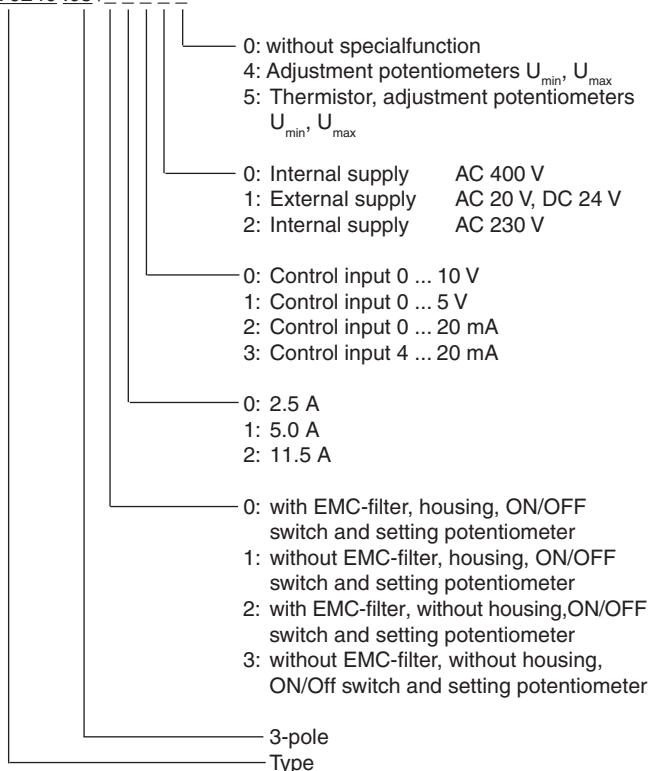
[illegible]

0: without specialfunction
4: Adjustment potentiometers $U_{min}$, $U_{max}$
5: Thermistor, adjustment potentiometers $U_{min}$, $U_{max}$

0: Internal supply AC 400 V
1: External supply AC 20 V, DC 24 V
2: Internal supply AC 230 V

0: Control input 0 ... 10 V
1: Control input 0 ... 5 V
2: Control input 0 ... 20 mA
3: Control input 4 ... 20 mA

0: 2.5 A
1: 5.0 A
2: 11.5 A

0: with EMC-filter, housing, ON/OFF switch and setting potentiometer
1: without EMC-filter, housing, ON/OFF switch and setting potentiometer
2: with EMC-filter, without housing,ON/OFF switch and setting potentiometer
3: without EMC-filter, without housing, ON/Off switch and setting potentiometer

3-pole

Type